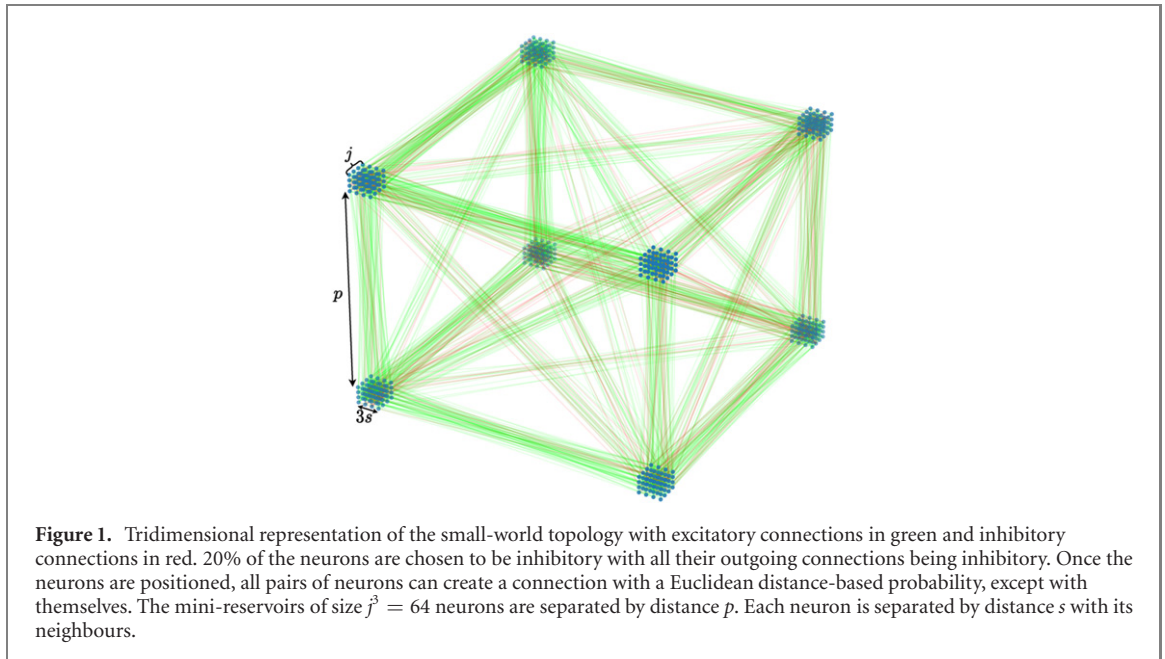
$j$

$p$

$3s$

**Figure 1.** Tridimensional representation of the small-world topology with excitatory connections in green and inhibitory connections in red. 20% of the neurons are chosen to be inhibitory with all their outgoing connections being inhibitory. Once the neurons are positioned, all pairs of neurons can create a connection with a Euclidean distance-based probability, except with themselves. The mini-reservoirs of size $j^3 = 64$ neurons are separated by distance $p$. Each neuron is separated by distance $s$ with its neighbours.